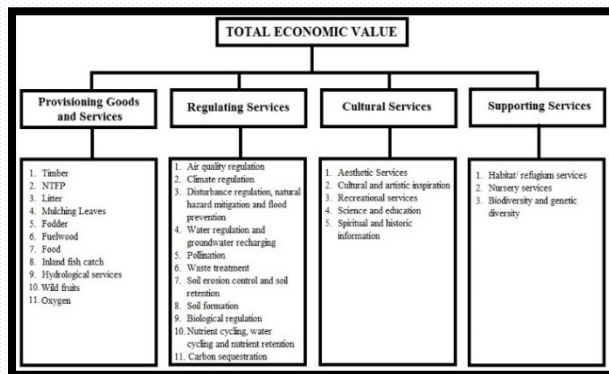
TOTAL ECONOMIC VALUE

Provisioning Goods and Services

1. Timber
2. NTFP
3. Litter
4. Mulching Leaves
5. Fodder
6. Fuelwood
7. Food
8. Inland fish catch
9. Hydrological services
10. Wild fruits
11. Oxygen

Regulating Services

1. Air quality regulation
2. Climate regulation
3. Disturbance regulation, natural hazard mitigation and flood prevention
4. Water regulation and groundwater recharging
5. Pollination
6. Waste treatment
7. Soil erosion control and soil retention
8. Soil formation
9. Biological regulation
10. Nutrient cycling, water cycling and nutrient retention
11. Carbon sequestration

Cultural Services

1. Aesthetic Services
2. Cultural and artistic inspiration
3. Recreational services
4. Science and education
5. Spiritual and historic information

Supporting Services

1. Habitat/ refugium services
2. Nursery services
3. Biodiversity and genetic diversity